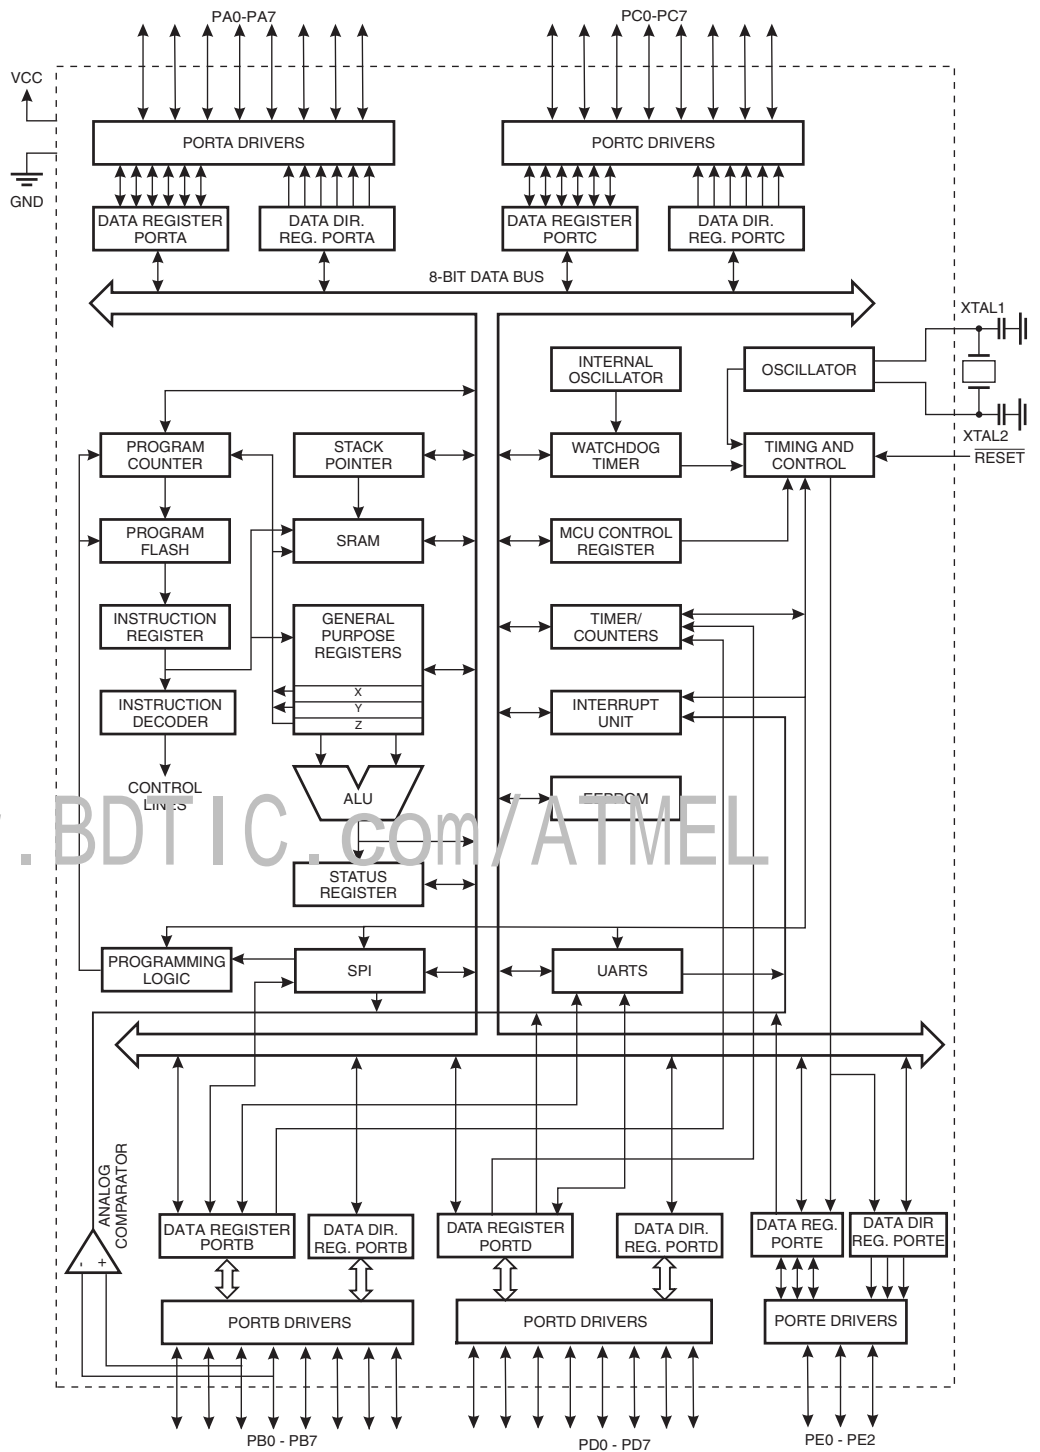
PA0-PA7

PC0-PC7

VCC

GND

PORTA DRIVERS

PORTC DRIVERS

DATA REGISTER PORTA

DATA DIR. REG. PORTA

DATA REGISTER PORTC

DATA DIR. REG. PORTC

8-BIT DATA BUS

XTAL1

XTAL2

RESET

INTERNAL OSCILLATOR

OSCILLATOR

PROGRAM COUNTER

STACK POINTER

WATCHDOG TIMER

TIMING AND CONTROL

PROGRAM FLASH

SRAM

MCU CONTROL REGISTER

INSTRUCTION REGISTER

GENERAL PURPOSE REGISTERS

TIMER/ COUNTERS

X

Y

Z

INSTRUCTION DECODER

INTERRUPT UNIT

CONTROL LINES

ALU

EEPROM

.BDTIC.com/ATMEL

STATUS REGISTER

PROGRAMMING LOGIC

SPI

UARTS

ANALOG COMPARATOR

-

+

DATA REGISTER PORTB

DATA DIR. REG. PORTB

DATA REGISTER PORTD

DATA DIR. REG. PORTD

DATA REG. PORTE

DATA DIR REG. PORTE

PORTB DRIVERS

PORTD DRIVERS

PORTE DRIVERS

PB0 - PB7

PD0 - PD7

PE0 - PE2